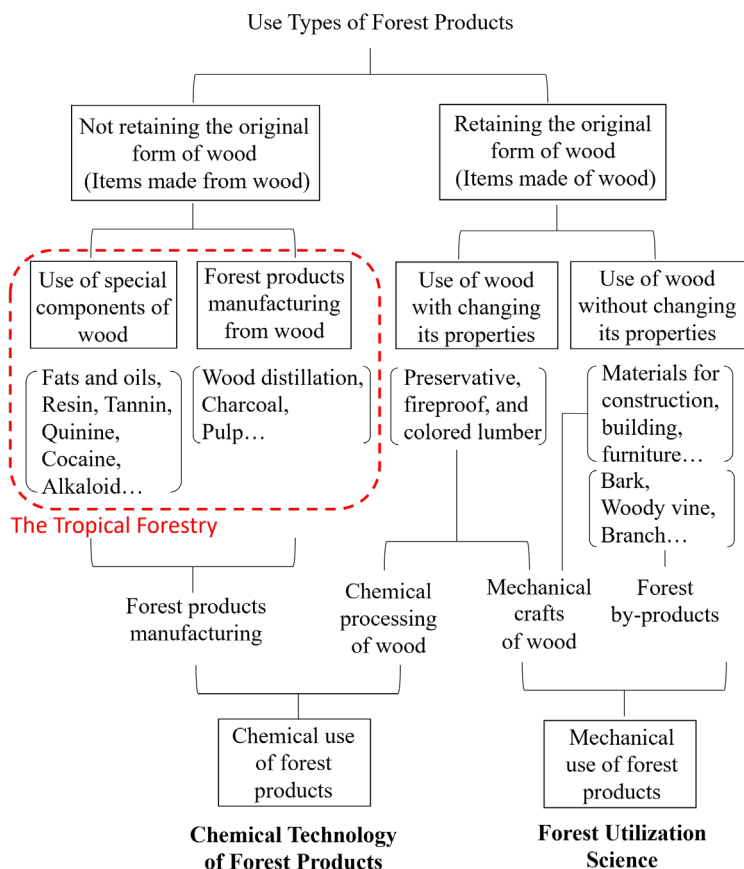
Use Types of Forest Products

Not retaining the original form of wood (Items made from wood)

Retaining the original form of wood (Items made of wood)

Use of special components of wood

Forest products manufacturing from wood

Use of wood with changing its properties

Use of wood without changing its properties

Fats and oils, Resin, Tannin, Quinine, Cocaine, Alkaloid…

Wood distillation, Charcoal, Pulp…

Preservative, fireproof, and colored lumber

Materials for construction, building, furniture…

Bark, Woody vine, Branch…

The Tropical Forestry

Forest products manufacturing

Chemical processing of wood

Mechanical crafts of wood

Forest by-products

Chemical use of forest products

Mechanical use of forest products

**Chemical Technology of Forest Products**

**Forest Utilization Science**